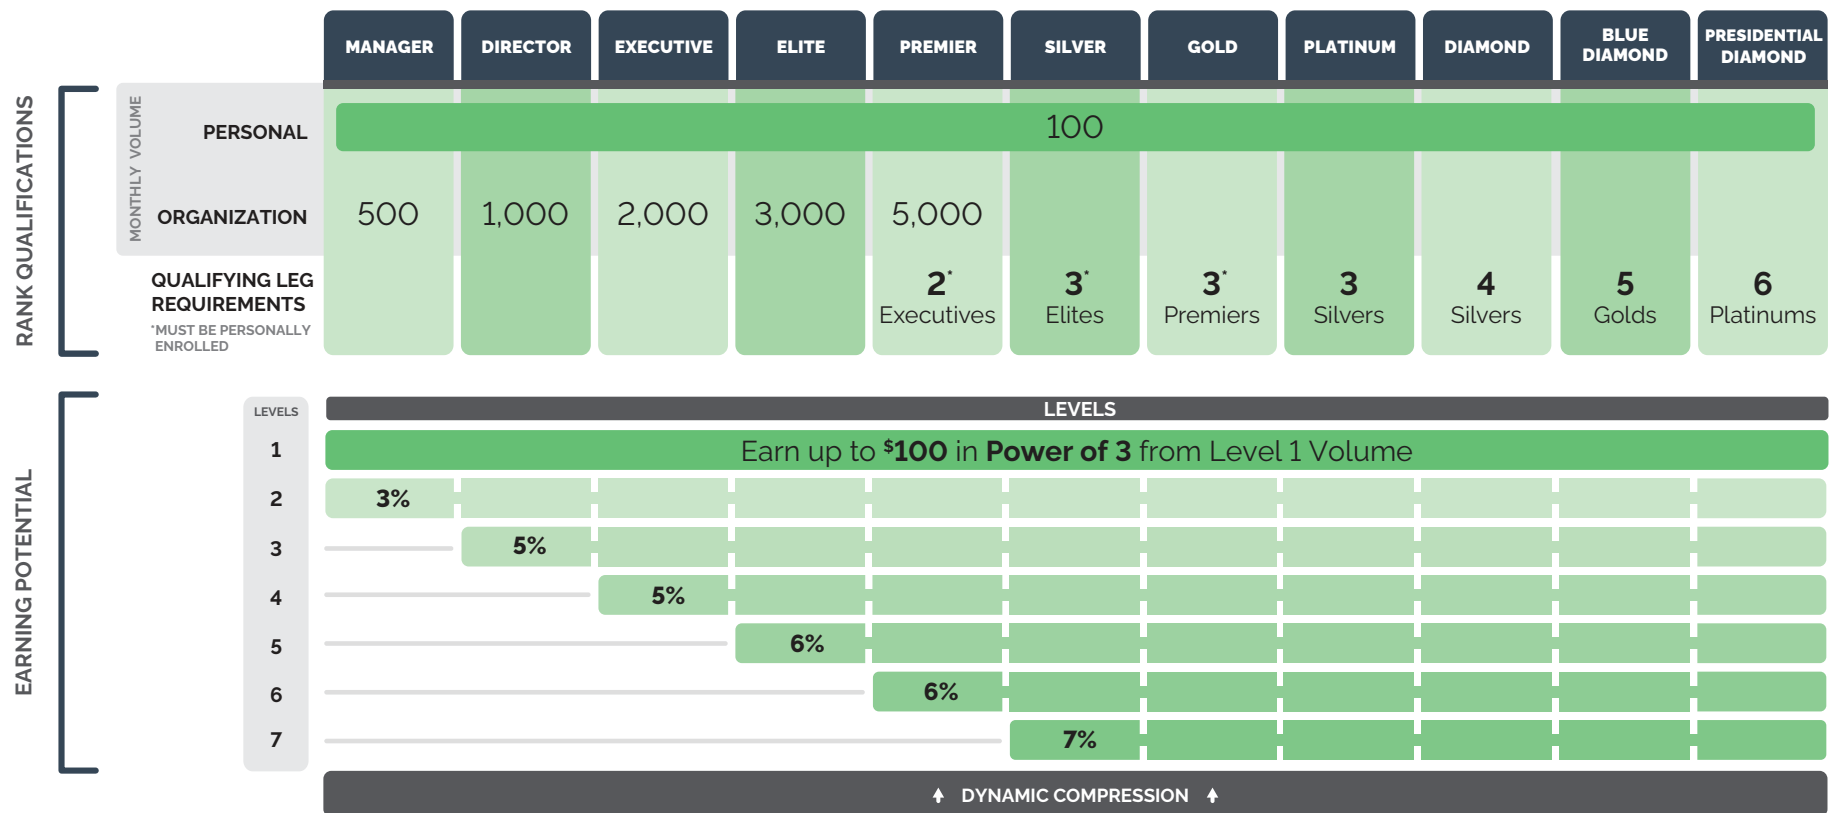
RANK QUALIFICATIONS

| | MANAGER | DIRECTOR | EXECUTIVE | ELITE | PREMIER | SILVER | GOLD | PLATINUM | DIAMOND | BLUE DIAMOND | PRESIDENTIAL DIAMOND |
|---|---|---|---|---|---|---|---|---|---|---|---|
| MONTHLY VOLUME PERSONAL | 100 | | | | | | | | | | |
| MONTHLY VOLUME ORGANIZATION | 500 | 1,000 | 2,000 | 3,000 | 5,000 | | | | | | |
| QUALIFYING LEG REQUIREMENTS *MUST BE PERSONALLY ENROLLED | | | | | 2* Executives | 3* Elites | 3* Premiers | 3 Silvers | 4 Silvers | 5 Golds | 6 Platinums |

EARNING POTENTIAL

LEVELS

| LEVELS | |
|---|---|
| 1 | Earn up to $^{\$}$**100** in **Power of 3** from Level 1 Volume |
| 2 | 3% |
| 3 | 5% |
| 4 | 5% |
| 5 | 6% |
| 6 | 6% |
| 7 | 7% |

DYNAMIC COMPRESSION